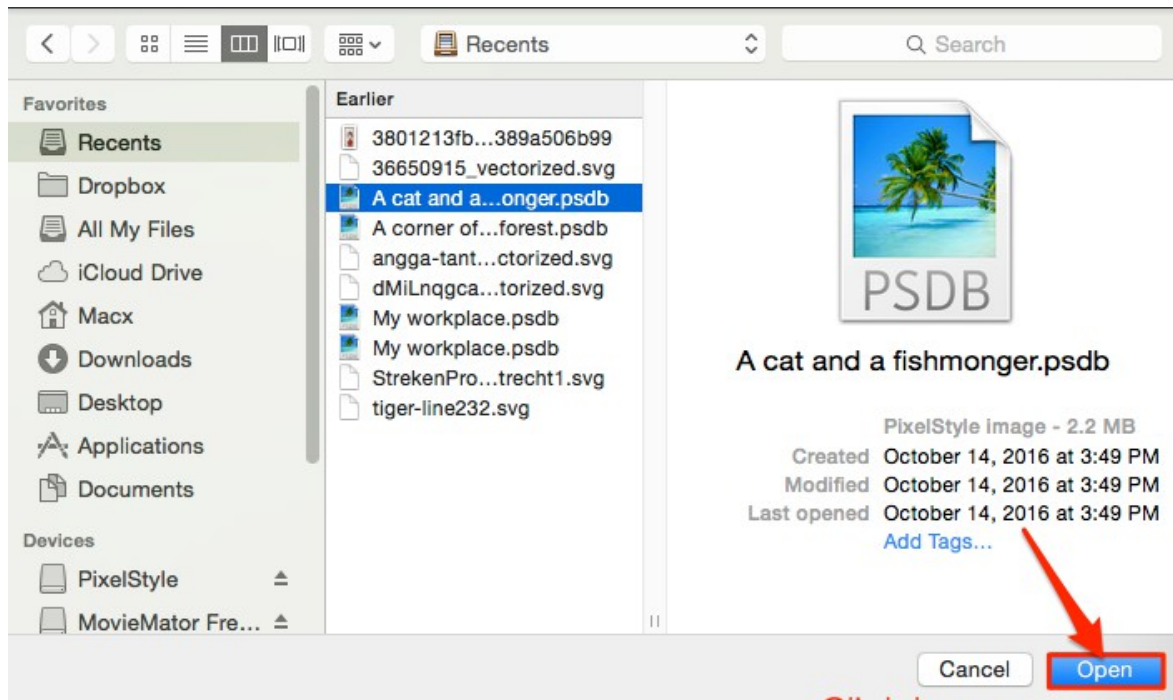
Recents

Search

Favorites

Recents

Dropbox

All My Files

iCloud Drive

Macx

Downloads

Desktop

Applications

Documents

Devices

PixelStyle

MovieMator Fre...

Earlier

3801213fb...389a506b99

36650915_vectorized.svg

A cat and a...onger.psdb

A corner of...forest.psdb

angga-tant...ctorized.svg

dMiLnqgca...torized.svg

My workplace.psdb

My workplace.psdb

StrekenPro...trecht1.svg

tiger-line232.svg

PSDB

A cat and a fishmonger.psdb

PixelStyle image - 2.2 MB

Created October 14, 2016 at 3:49 PM

Modified October 14, 2016 at 3:49 PM

Last opened October 14, 2016 at 3:49 PM

Add Tags...

Cancel

Open

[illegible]